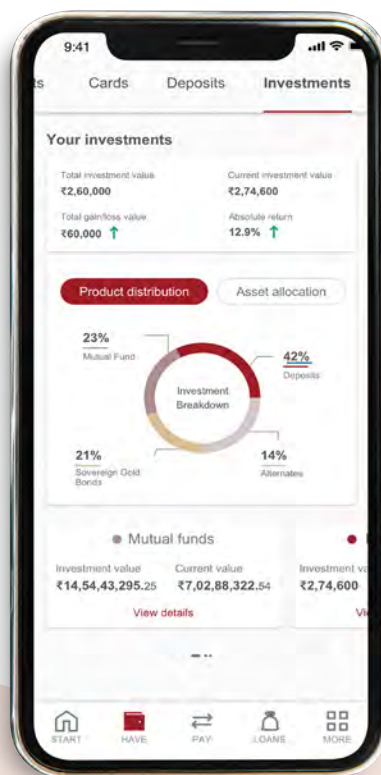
9:41

ts Cards Deposits Investments

Your investments

Total investment value
₹2,60,000

Current investment value
₹2,74,600

Total gain/loss value
₹60,000 ↑

Absolute return
12.9% ↑

Product distribution

Asset allocation

23%
Mutual Fund

42%
Deposits

Investment Breakdown

21%
Sovereign Gold Bonds

14%
Alternates

Mutual funds

Investment value
₹14,54,43,295.25

Current value
₹7,02,88,322.54

View details

Investment va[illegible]
₹2,74,600

Vi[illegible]

START HAVE PAY LOANS MORE